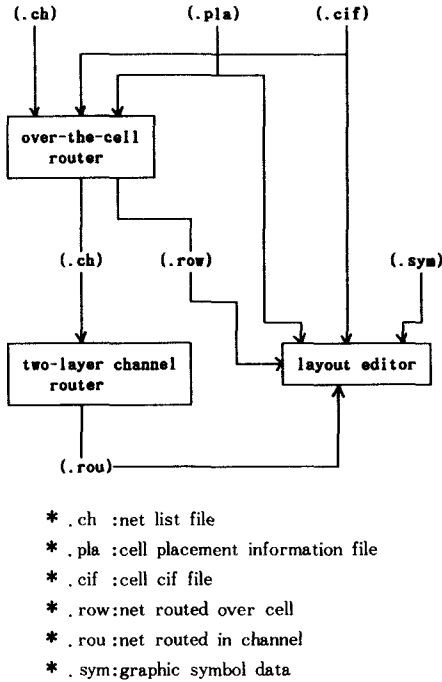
(.ch)

(.pla)

(.cif)

over-the-cell router

(.ch)

(.row)

(.sym)

two-layer channel router

layout editor

(.rou)

* .ch :net list file

* .pla :cell placement information file

* .cif :cell cif file

* .row:net routed over cell

* .rou :net routed in channel

* .sym:graphic symbol data